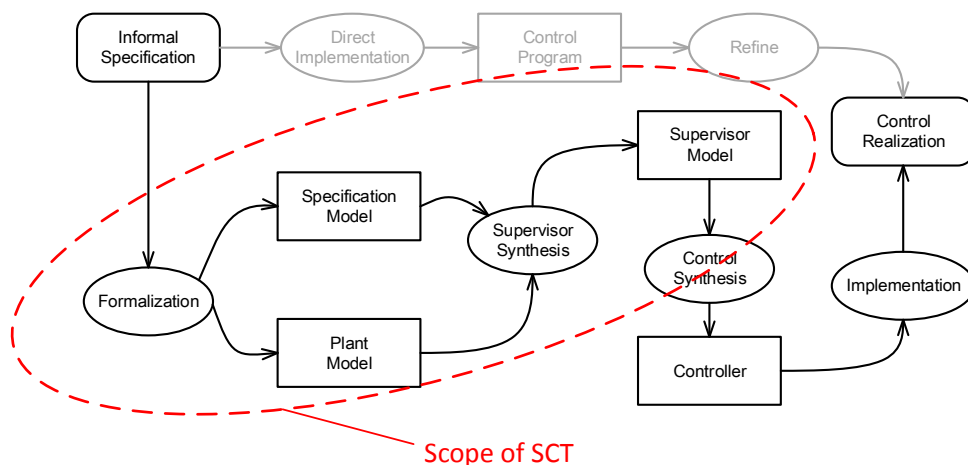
Informal Specification

Direct Implementation

Control Program

Refine

Control Realization

Supervisor Model

Specification Model

Supervisor Synthesis

Control Synthesis

Formalization

Implementation

Plant Model

Controller

Scope of SCT